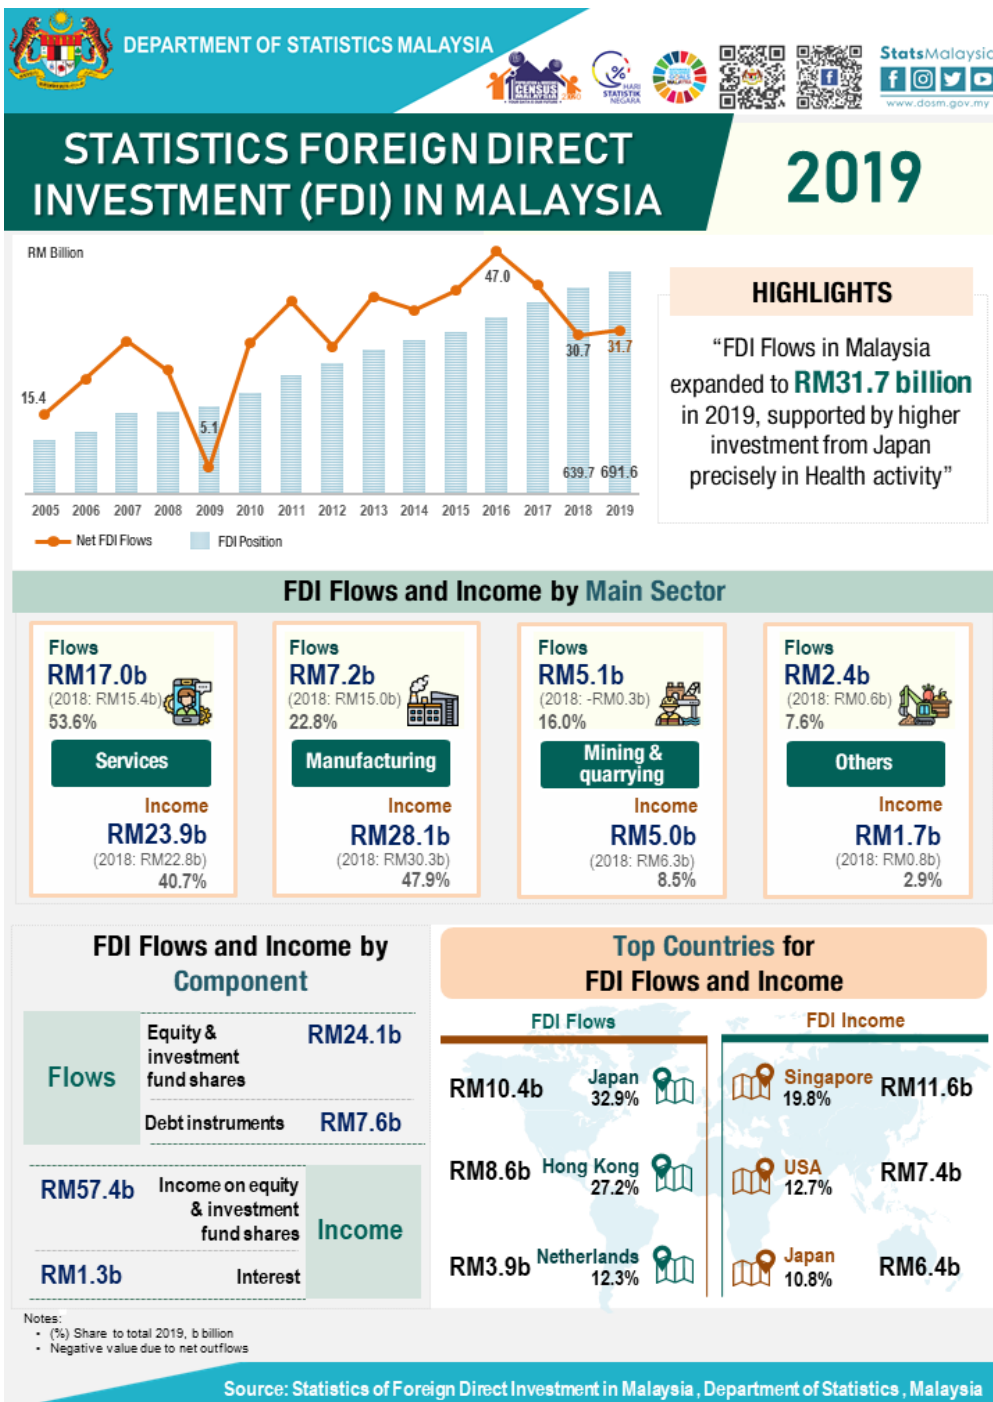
DEPARTMENT OF STATISTICS MALAYSIA

CENSUS 2020

HARI STATISTIK NEGARA

StatsMalaysia
www.dosm.gov.my

STATISTICS FOREIGN DIRECT INVESTMENT (FDI) IN MALAYSIA

2019

RM Billion

15.4
5.1
47.0
30.7
31.7
639.7
691.6

2005 2006 2007 2008 2009 2010 2011 2012 2013 2014 2015 2016 2017 2018 2019

Net FDI Flows
FDI Position

HIGHLIGHTS

"FDI Flows in Malaysia expanded to RM31.7 billion in 2019, supported by higher investment from Japan precisely in Health activity"

FDI Flows and Income by Main Sector

Flows
RM17.0b
(2018: RM15.4b)
53.6%
Services
Income
RM23.9b
(2018: RM22.8b)
40.7%

Flows
RM7.2b
(2018: RM15.0b)
22.8%
Manufacturing
Income
RM28.1b
(2018: RM30.3b)
47.9%

Flows
RM5.1b
(2018: -RM0.3b)
16.0%
Mining & quarrying
Income
RM5.0b
(2018: RM6.3b)
8.5%

Flows
RM2.4b
(2018: RM0.6b)
7.6%
Others
Income
RM1.7b
(2018: RM0.8b)
2.9%

FDI Flows and Income by Component

Flows
Equity & investment fund shares RM24.1b
Debt instruments RM7.6b

RM57.4b Income on equity & investment fund shares
RM1.3b Interest
Income

Top Countries for FDI Flows and Income

FDI Flows
RM10.4b Japan 32.9%
RM8.6b Hong Kong 27.2%
RM3.9b Netherlands 12.3%

FDI Income
Singapore 19.8% RM11.6b
USA 12.7% RM7.4b
Japan 10.8% RM6.4b

Notes:
• (%) Share to total 2019, b billion
• Negative value due to net outflows

Source: Statistics of Foreign Direct Investment in Malaysia, Department of Statistics, Malaysia